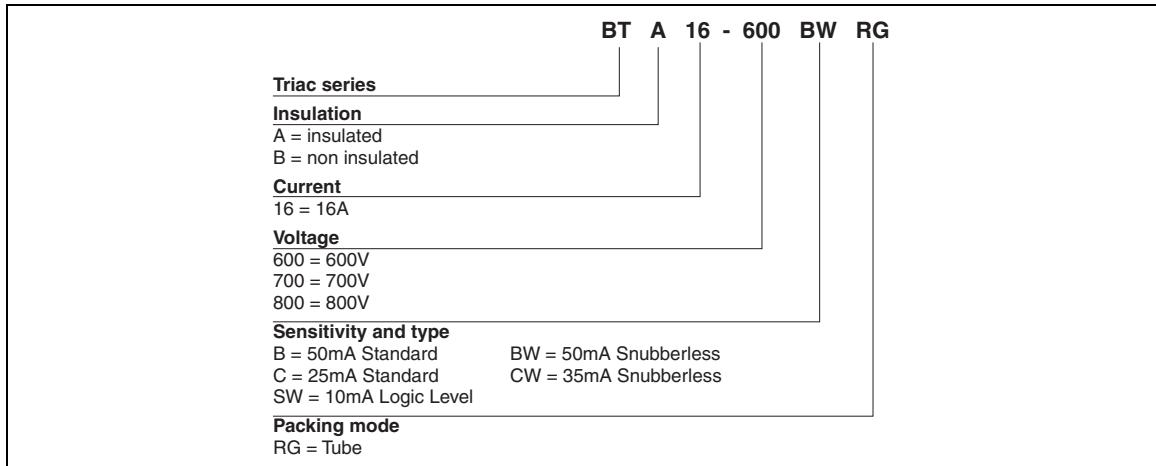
BT A 16 - 600 BW RG

Triac series

Insulation
A = insulated
B = non insulated

Current
16 = 16A

Voltage
600 = 600V
700 = 700V
800 = 800V

Sensitivity and type
B = 50mA Standard
C = 25mA Standard
SW = 10mA Logic Level
BW = 50mA Snubberless
CW = 35mA Snubberless

Packing mode
RG = Tube